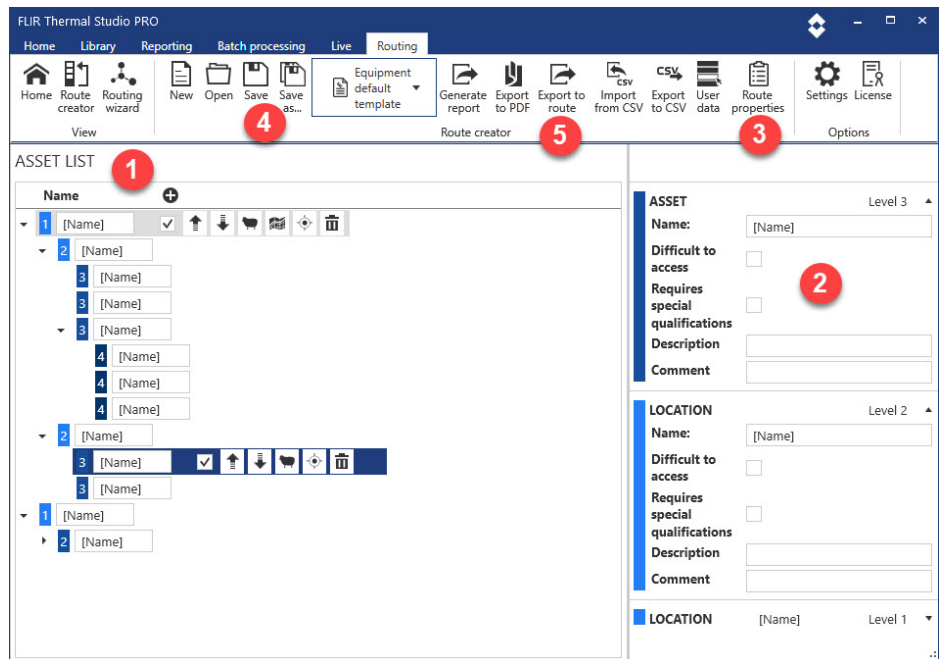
FLIR Thermal Studio PRO

Home Library Reporting Batch processing Live Routing

Home Route creator Routing wizard
View

New Open Save Save as...
Equipment default template
Generate report Export to PDF Export to route Import from CSV Export to CSV User data Route properties
Route creator

Settings License
Options

4 5 3

ASSET LIST 1

Name

1 [Name]
2 [Name]
3 [Name]
3 [Name]
3 [Name]
4 [Name]
4 [Name]
4 [Name]
2 [Name]
3 [Name]
3 [Name]
1 [Name]
2 [Name]

ASSET Level 3
Name: [Name]
Difficult to access
Requires special qualifications
Description
Comment

2

LOCATION Level 2
Name: [Name]
Difficult to access
Requires special qualifications
Description
Comment

LOCATION [Name] Level 1